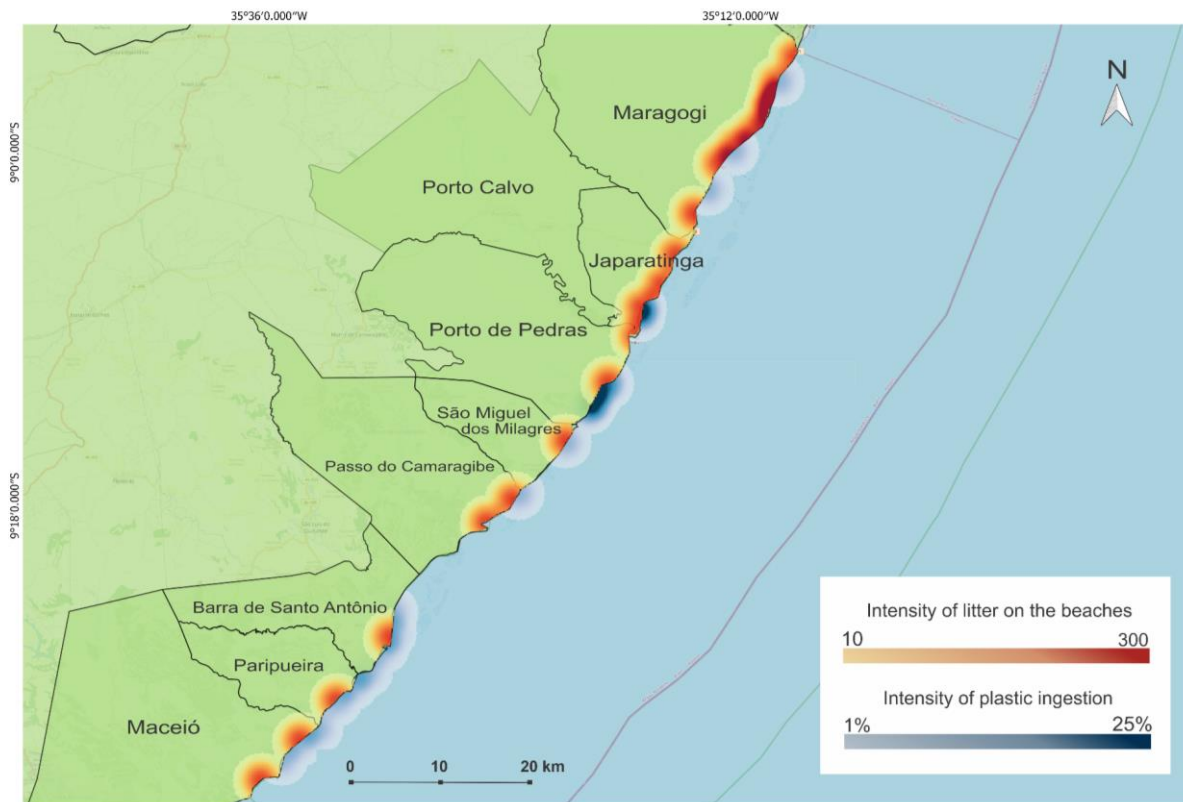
35°36′0.000″W

35°12′0.000″W

N

9°0′0.000″S

9°18′0.000″S

Maragogi

Porto Calvo

Japaratinga

Porto de Pedras

São Miguel dos Milagres

Passo do Camaragibe

Barra de Santo Antônio

Paripueira

Maceió

0 10 20 km

Intensity of litter on the beaches

10 300

Intensity of plastic ingestion

1% 25%